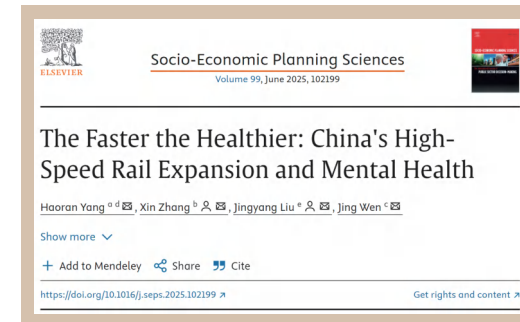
ELSEVIER

Socio-Economic Planning Sciences
Volume 99, June 2025, 102199

The Faster the Healthier: China's High-Speed Rail Expansion and Mental Health

Haoran Yang a d, Xin Zhang b, Jingyang Liu e, Jing Wen c

Show more

+ Add to Mendeley Share Cite

https://doi.org/10.1016/j.seps.2025.102199

Get rights and content